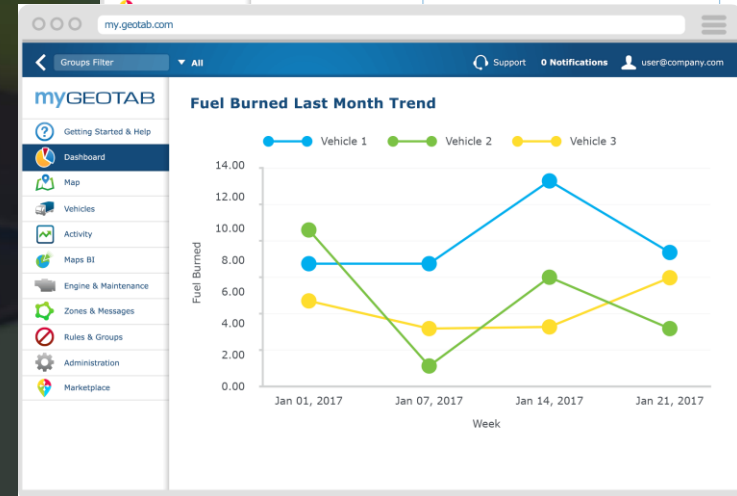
my.geotab.com

Groups Filter
All
Support
0 Notifications
user@company.com

myGEOTAB

Getting Started & Help
Dashboard
Map
Vehicles
Activity
Maps BI
Engine & Maintenance
Zones & Messages
Rules & Groups
Administration
Marketplace

Fuel Burned Last Month Trend

Vehicle 1
Vehicle 2
Vehicle 3

14.00
12.00
10.00
8.00
6.00
4.00
2.00
0.00

Fuel Burned

Jan 01, 2017
Jan 07, 2017
Jan 14, 2017
Jan 21, 2017

Week